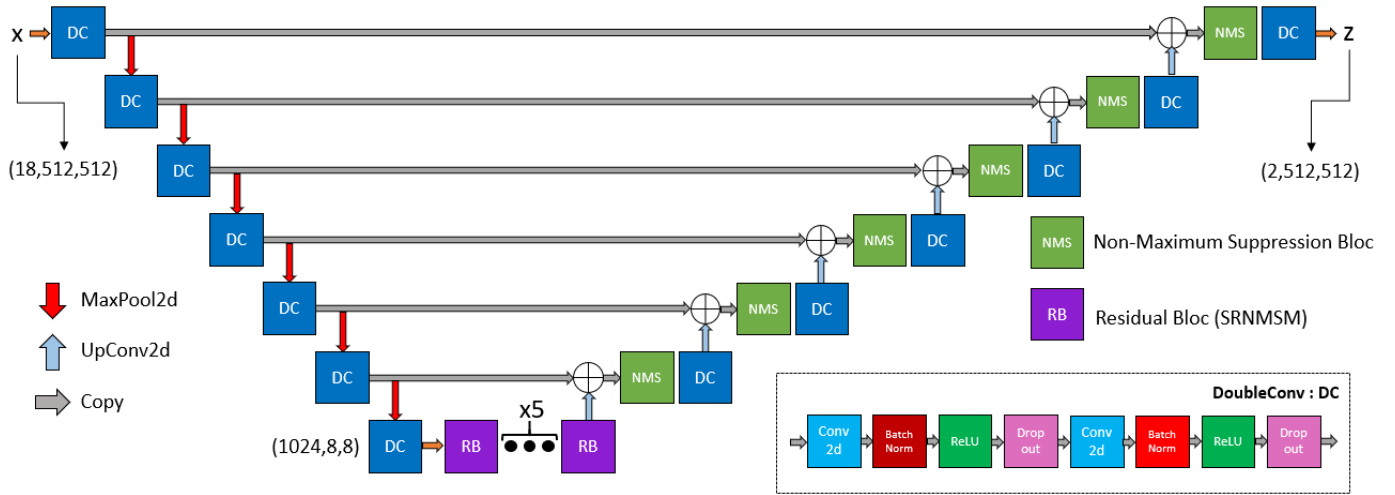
X DC NMS DC Z

DC NMS DC

(18,512,512)

DC NMS DC

(2,512,512)

DC NMS DC

NMS Non-Maximum Suppression Bloc

MaxPool2d

DC NMS DC

RB Residual Bloc (SRNMSM)

UpConv2d

DC NMS DC

Copy

x5

(1024,8,8) DC RB RB

DoubleConv : DC

Conv 2d Batch Norm ReLU Drop out Conv 2d Batch Norm ReLU Drop out